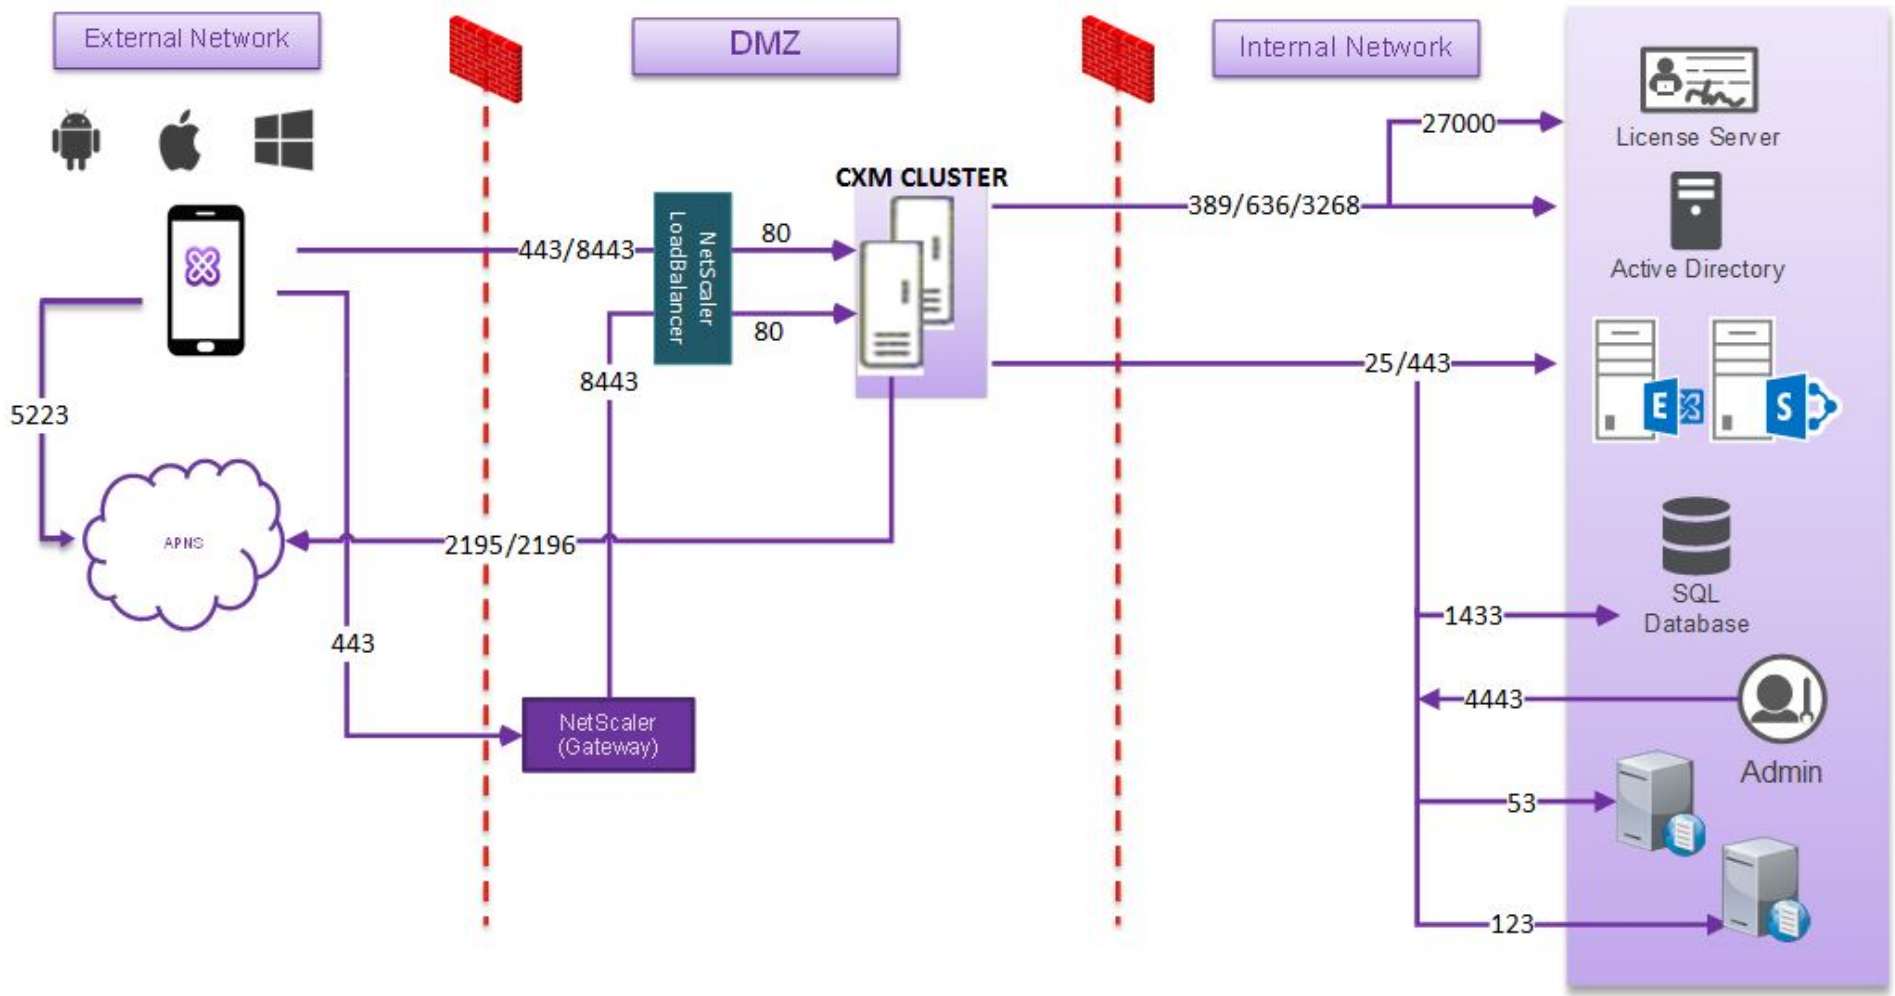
External Network

DMZ

Internal Network

License Server

27000

CXM CLUSTER

389/636/3268

Active Directory

NetScaler LoadBalancer

80

443/8443

80

8443

25/443

5223

APNS

2195/2196

SQL Database

1433

443

4443

Admin

NetScaler (Gateway)

53

123